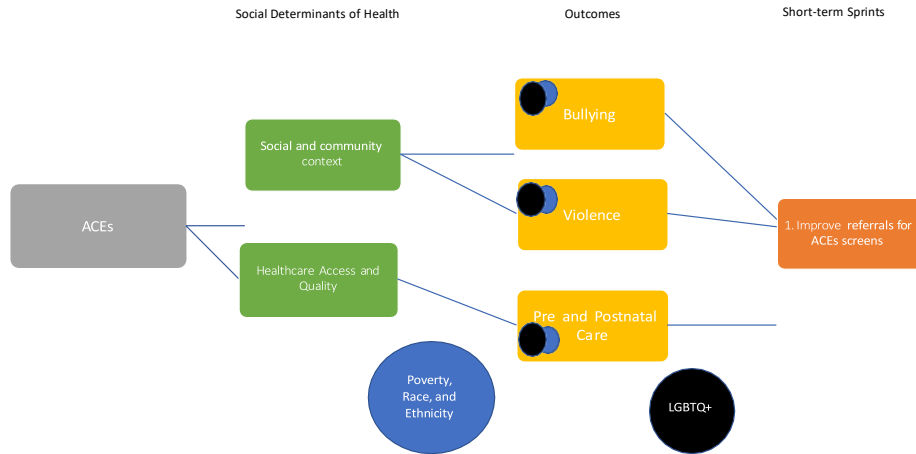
Social Determinants of Health

Outcomes

Short-term Sprints

ACEs

Social and community context

Healthcare Access and Quality

Bullying

Violence

Pre and Postnatal Care

1. Improve referrals for ACEs screens

Poverty, Race, and Ethnicity

LGBTQ+